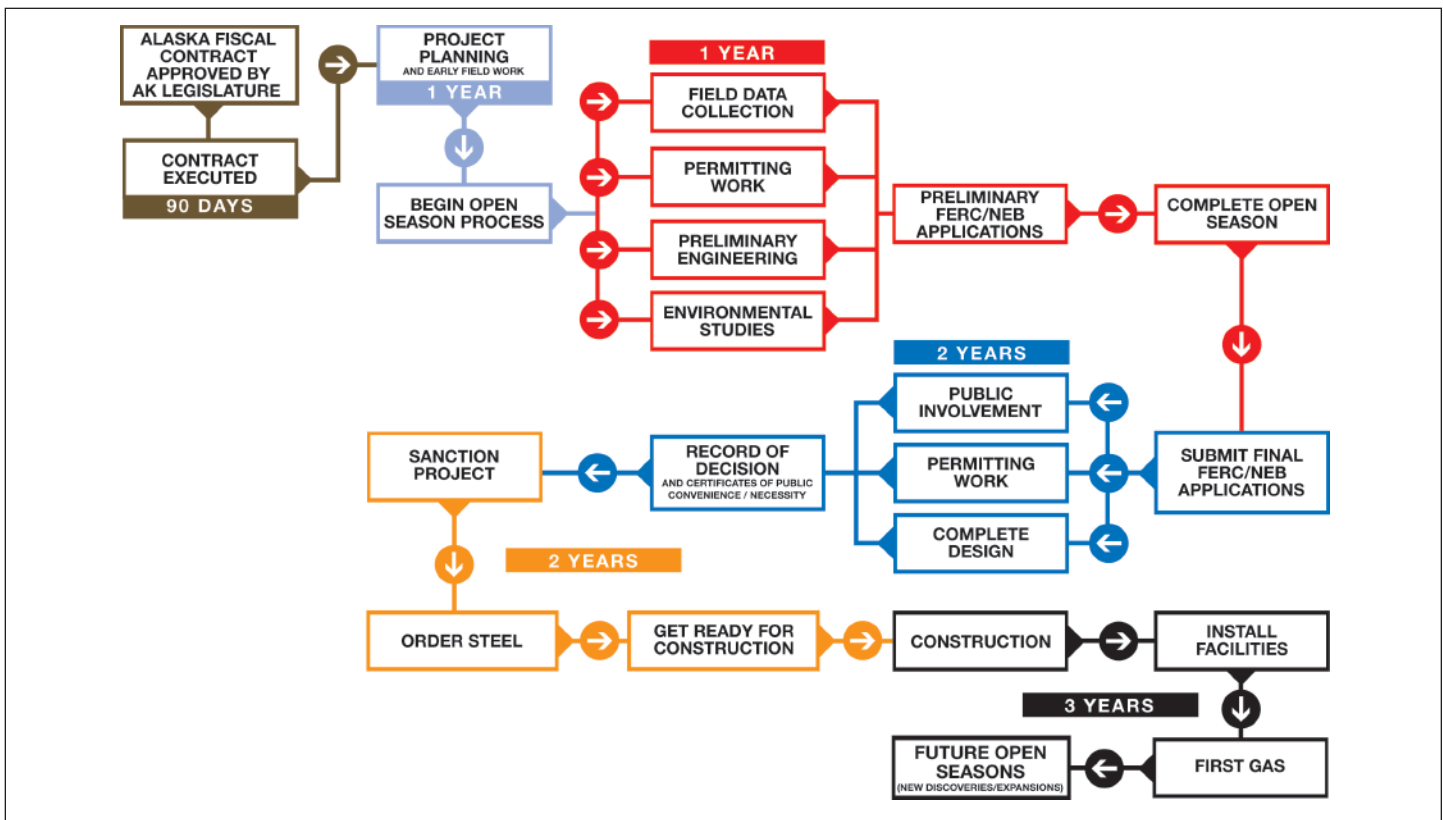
ALASKA FISCAL CONTRACT APPROVED BY AK LEGISLATURE

CONTRACT EXECUTED

90 DAYS

PROJECT PLANNING
AND EARLY FIELD WORK

1 YEAR

BEGIN OPEN SEASON PROCESS

1 YEAR

FIELD DATA COLLECTION

PERMITTING WORK

PRELIMINARY ENGINEERING

ENVIRONMENTAL STUDIES

PRELIMINARY FERC/NEB APPLICATIONS

COMPLETE OPEN SEASON

2 YEARS

PUBLIC INVOLVEMENT

PERMITTING WORK

COMPLETE DESIGN

SUBMIT FINAL FERC/NEB APPLICATIONS

RECORD OF DECISION
AND CERTIFICATES OF PUBLIC CONVENIENCE / NECESSITY

SANCTION PROJECT

2 YEARS

ORDER STEEL

GET READY FOR CONSTRUCTION

CONSTRUCTION

INSTALL FACILITIES

3 YEARS

FIRST GAS

FUTURE OPEN SEASONS
(NEW DISCOVERIES/EXPANSIONS)